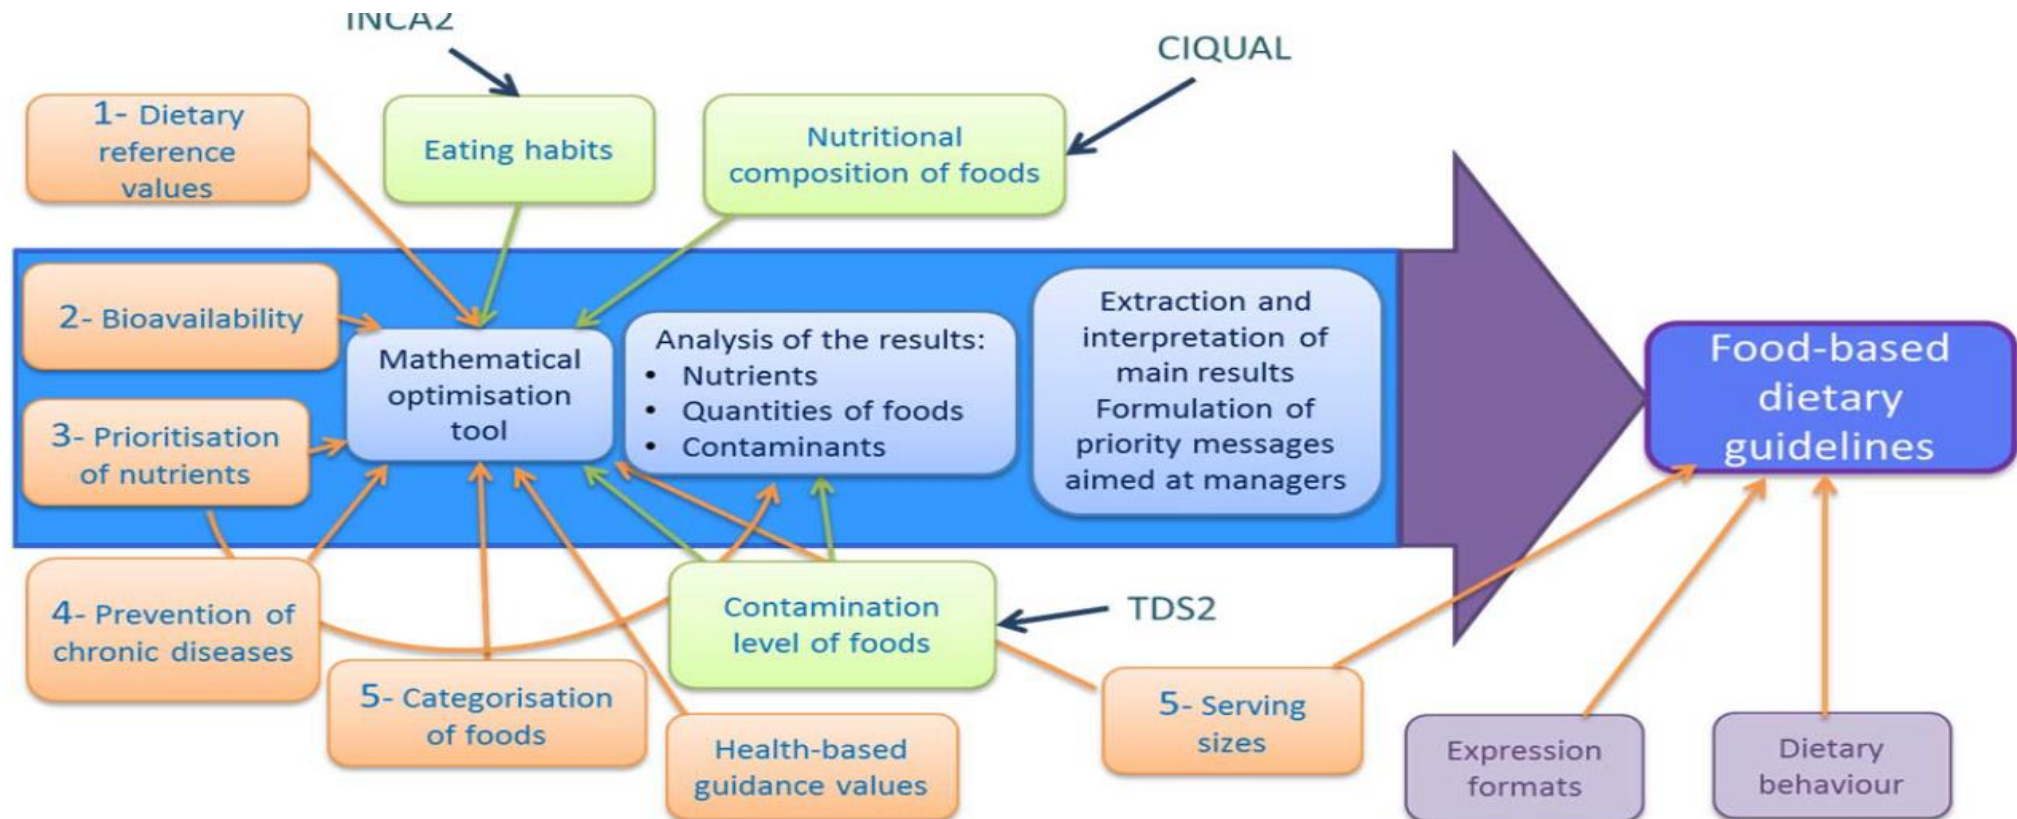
INCA2

CIQUAL

1- Dietary reference values

Eating habits

Nutritional composition of foods

2- Bioavailability

Mathematical optimisation tool

Analysis of the results:
• Nutrients
• Quantities of foods
• Contaminants

Extraction and interpretation of main results
Formulation of priority messages aimed at managers

Food-based dietary guidelines

3- Prioritisation of nutrients

4- Prevention of chronic diseases

Contamination level of foods

TDS2

5- Categorisation of foods

Health-based guidance values

5- Serving sizes

Expression formats

Dietary behaviour